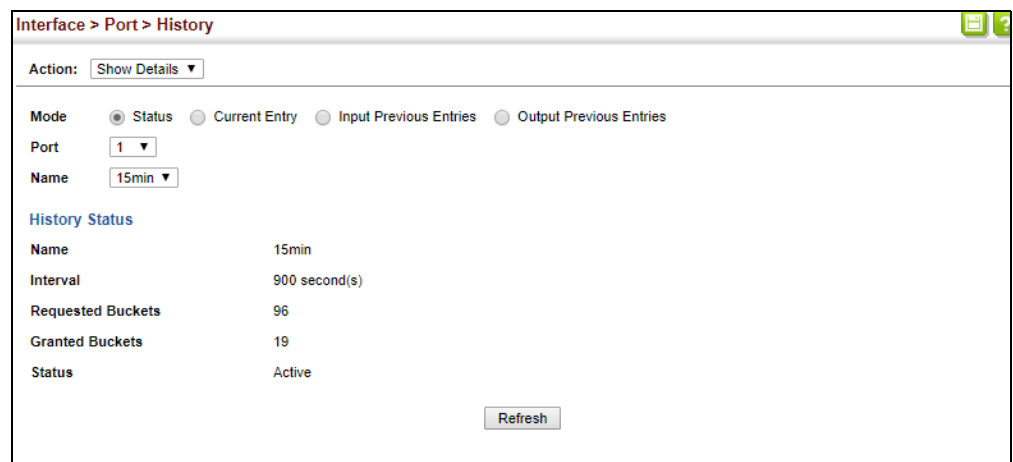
Interface > Port > History

Action: Show Details ▼

Mode Status Current Entry Input Previous Entries Output Previous Entries

Port 1 ▼

Name 15min ▼

History Status

| | |
|---|---|
| Name | 15min |
| Interval | 900 second(s) |
| Requested Buckets | 96 |
| Granted Buckets | 19 |
| Status | Active |

Refresh